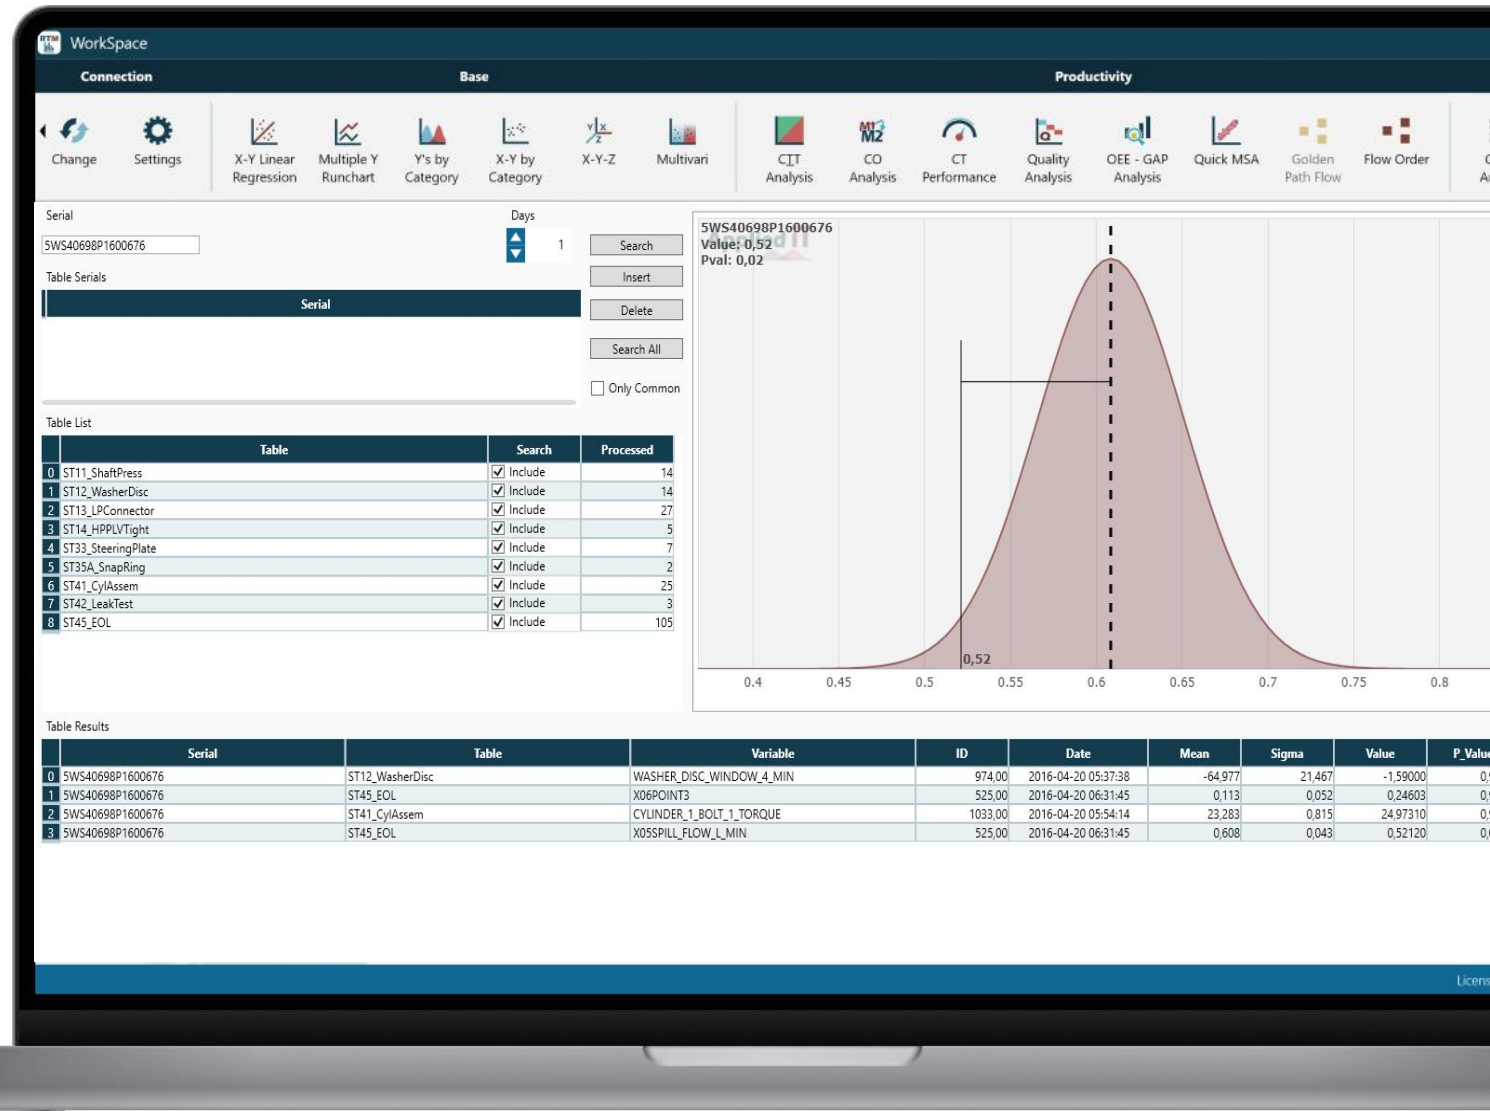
WorkSpace

Connection Base Productivity

Change Settings X-Y Linear Regression Multiple Y Runchart Y's by Category X-Y by Category X-Y-Z Multivari CTT Analysis CO Analysis CT Performance Quality Analysis OEE - GAP Analysis Quick MSA Golden Path Flow Flow Order

Serial
5WS40698P1600676
Days
1
Search
Insert
Delete
Search All
Only Common

Table Serials

| Serial |
|---|

Table List

| | Table | Search | Processed |
|---|---|---|---|
| 0 | ST11_ShaftPress | Include | 14 |
| 1 | ST12_WasherDisc | Include | 14 |
| 2 | ST13_LPConnector | Include | 27 |
| 3 | ST14_HPPLVTight | Include | 5 |
| 4 | ST33_SteeringPlate | Include | 7 |
| 5 | ST35A_SnapRing | Include | 2 |
| 6 | ST41_CylAssem | Include | 25 |
| 7 | ST42_LeakTest | Include | 3 |
| 8 | ST45_EOL | Include | 105 |

5WS40698P1600676
Value: 0,52
Pval: 0,02

0,52

0.4 0.45 0.5 0.55 0.6 0.65 0.7 0.75 0.8

Table Results

| | Serial | Table | Variable | ID | Date | Mean | Sigma | Value | P_Valu |
|---|---|---|---|---|---|---|---|---|---|
| 0 | 5WS40698P1600676 | ST12_WasherDisc | WASHER_DISC_WINDOW_4_MIN | 974,00 | 2016-04-20 05:37:38 | -64,977 | 21,467 | -1,59000 | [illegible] |
| 1 | 5WS40698P1600676 | ST45_EOL | X06POINT3 | 525,00 | 2016-04-20 06:31:45 | 0,113 | 0,052 | 0,24603 | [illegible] |
| 2 | 5WS40698P1600676 | ST41_CylAssem | CYLINDER_1_BOLT_1_TORQUE | 1033,00 | 2016-04-20 05:54:14 | 23,283 | 0,815 | 24,97310 | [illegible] |
| 3 | 5WS40698P1600676 | ST45_EOL | X05SPILL_FLOW_L_MIN | 525,00 | 2016-04-20 06:31:45 | 0,608 | 0,043 | 0,52120 | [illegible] |

Licens